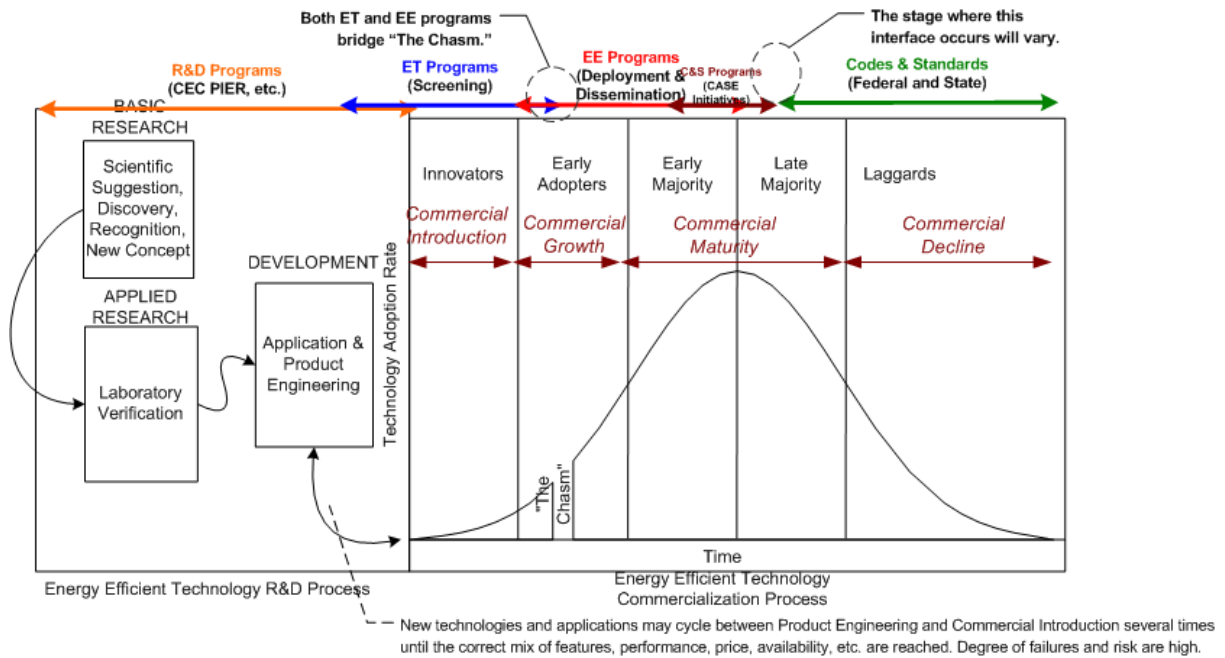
Both ET and EE programs bridge "The Chasm."

The stage where this interface occurs will vary.

R&D Programs
(CEC PIER, etc.)

ET Programs
(Screening)

EE Programs
(Deployment & Dissemination)

C&S Programs
(CASE Initiatives)

Codes & Standards
(Federal and State)

BASIC RESEARCH

Scientific Suggestion, Discovery, Recognition, New Concept

APPLIED RESEARCH

Laboratory Verification

DEVELOPMENT

Application & Product Engineering

Technology Adoption Rate

Innovators

Early Adopters

Early Majority

Late Majority

Laggards

Commercial Introduction

Commercial Growth

Commercial Maturity

Commercial Decline

"The Chasm"

Time

Energy Efficient Technology R&D Process

Energy Efficient Technology Commercialization Process

New technologies and applications may cycle between Product Engineering and Commercial Introduction several times until the correct mix of features, performance, price, availability, etc. are reached. Degree of failures and risk are high.